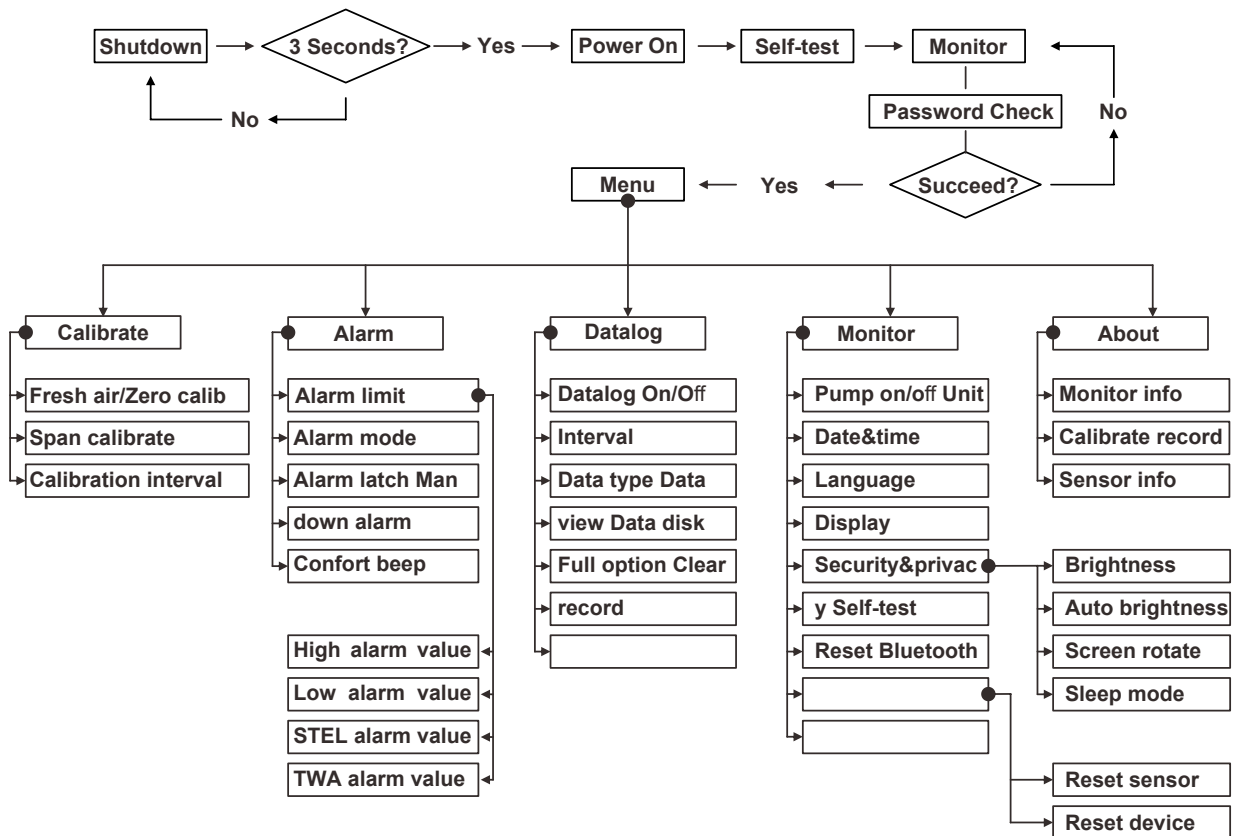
Shutdown
3 Seconds?
Yes
Power On
Self-test
Monitor
No
Password Check
No
Menu
Yes
Succeed?

Calibrate
Fresh air/Zero calib
Span calibrate
Calibration interval

Alarm
Alarm limit
Alarm mode
Alarm latch Man
down alarm
Confort beep
High alarm value
Low alarm value
STEL alarm value
TWA alarm value

Datalog
Datalog On/Off
Interval
Data type Data
view Data disk
Full option Clear
record

Monitor
Pump on/off Unit
Date&time
Language
Display
Security&privac
y Self-test
Reset Bluetooth

Brightness
Auto brightness
Screen rotate
Sleep mode

Reset sensor
Reset device

About
Monitor info
Calibrate record
Sensor info